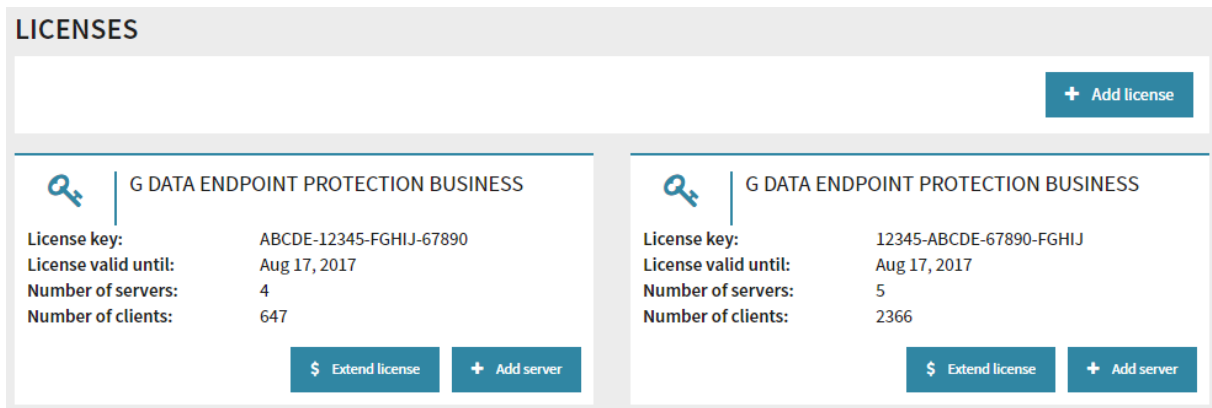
LICENSES

+ Add license

G DATA ENDPOINT PROTECTION BUSINESS

License key: ABCDE-12345-FGHIJ-67890
License valid until: Aug 17, 2017
Number of servers: 4
Number of clients: 647

$ Extend license
+ Add server

G DATA ENDPOINT PROTECTION BUSINESS

License key: 12345-ABCDE-67890-FGHIJ
License valid until: Aug 17, 2017
Number of servers: 5
Number of clients: 2366

$ Extend license
+ Add server